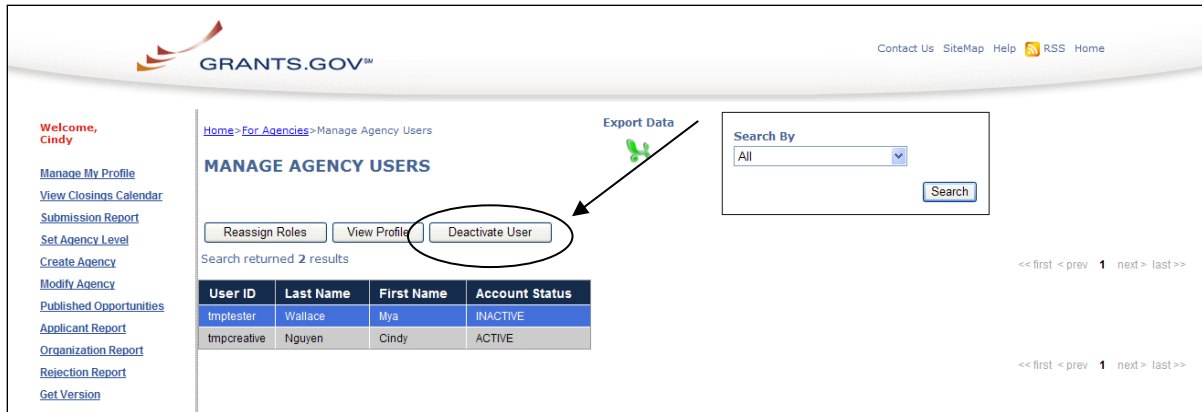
GRANTS.GOV℠

Contact Us SiteMap Help RSS Home

Welcome, Cindy

Manage My Profile
View Closings Calendar
Submission Report
Set Agency Level
Create Agency
Modify Agency
Published Opportunities
Applicant Report
Organization Report
Rejection Report
Get Version

Home>For Agencies>Manage Agency Users

MANAGE AGENCY USERS

Export Data

Search By
All
Search

Reassign Roles | View Profile | Deactivate User

Search returned 2 results

<< first < prev 1 next > last >>

| User ID | Last Name | First Name | Account Status |
|---|---|---|---|
| tmptester | Wallace | Mya | INACTIVE |
| tmpcreative | Nguyen | Cindy | ACTIVE |

<< first < prev 1 next > last >>